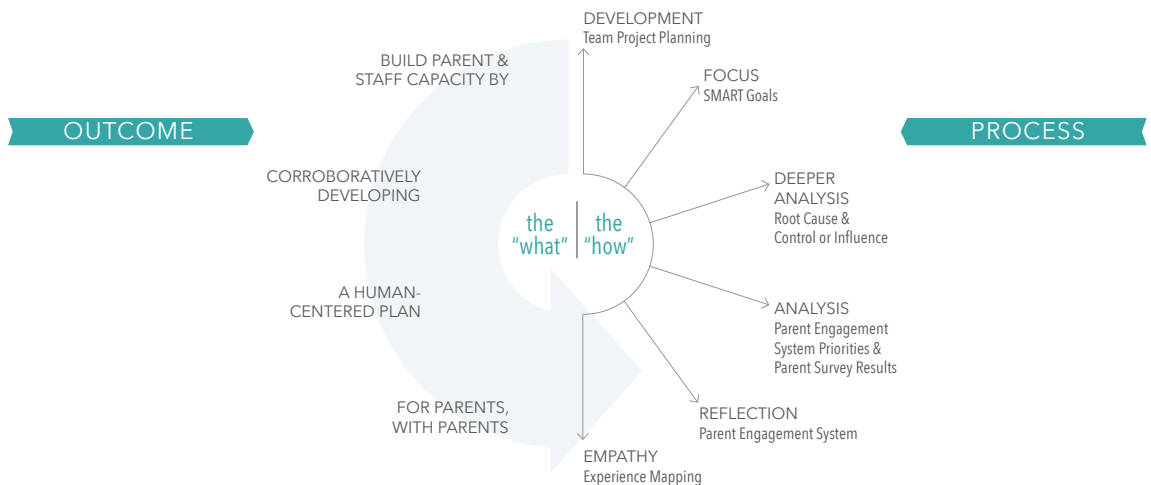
OUTCOME

BUILD PARENT & STAFF CAPACITY BY

CORROBORATIVELY DEVELOPING

A HUMAN-CENTERED PLAN

FOR PARENTS, WITH PARENTS

the "what"

the "how"

PROCESS

DEVELOPMENT
Team Project Planning

FOCUS
SMART Goals

DEEPER ANALYSIS
Root Cause & Control or Influence

ANALYSIS
Parent Engagement System Priorities & Parent Survey Results

REFLECTION
Parent Engagement System

EMPATHY
Experience Mapping